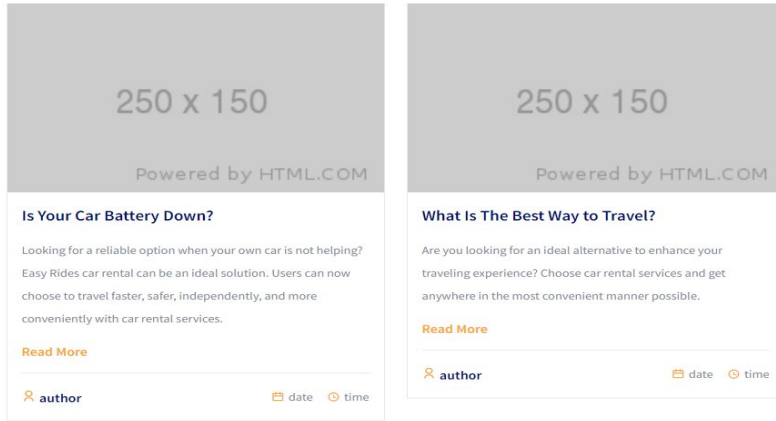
250 x 150

Powered by HTML.COM

Is Your Car Battery Down?

Looking for a reliable option when your own car is not helping? Easy Rides car rental can be an ideal solution. Users can now choose to travel faster, safer, independently, and more conveniently with car rental services.

Read More

author

date

time

250 x 150

Powered by HTML.COM

What Is The Best Way to Travel?

Are you looking for an ideal alternative to enhance your traveling experience? Choose car rental services and get anywhere in the most convenient manner possible.

Read More

author

date

time